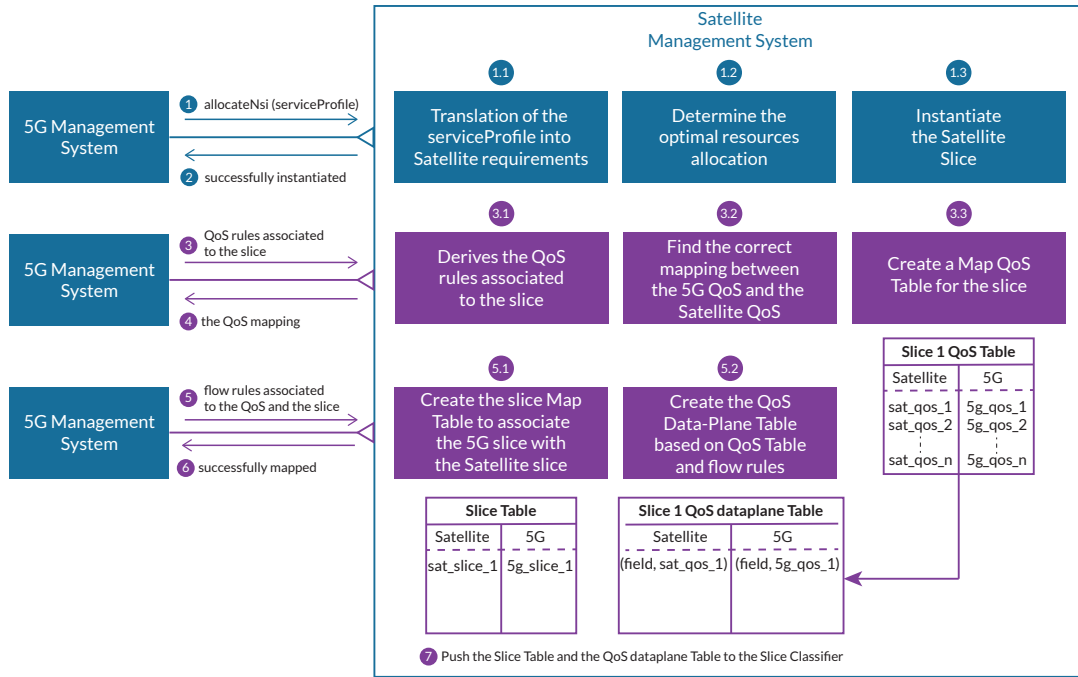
Satellite
Management System

1.1
Translation of the serviceProfile into Satellite requirements

1.2
Determine the optimal resources allocation

1.3
Instantiate the Satellite Slice

5G Management System

1 allocateNsi (serviceProfile)

2 successfully instantiated

3.1
Derives the QoS rules associated to the slice

3.2
Find the correct mapping between the 5G QoS and the Satellite QoS

3.3
Create a Map QoS Table for the slice

5G Management System

3 QoS rules associated to the slice

4 the QoS mapping

Slice 1 QoS Table

| Satellite | 5G |
|---|---|
| sat_qos_1 | 5g_qos_1 |
| sat_qos_2 | 5g_qos_2 |
| ⋮ | ⋮ |
| sat_qos_n | 5g_qos_n |

5.1
Create the slice Map Table to associate the 5G slice with the Satellite slice

5.2
Create the QoS Data-Plane Table based on QoS Table and flow rules

5G Management System

5 flow rules associated to the QoS and the slice

6 successfully mapped

Slice Table

| Satellite | 5G |
|---|---|
| sat_slice_1 | 5g_slice_1 |

Slice 1 QoS dataplane Table

| Satellite | 5G |
|---|---|
| (field, sat_qos_1) | (field, 5g_qos_1) |

7 Push the Slice Table and the QoS dataplane Table to the Slice Classifier